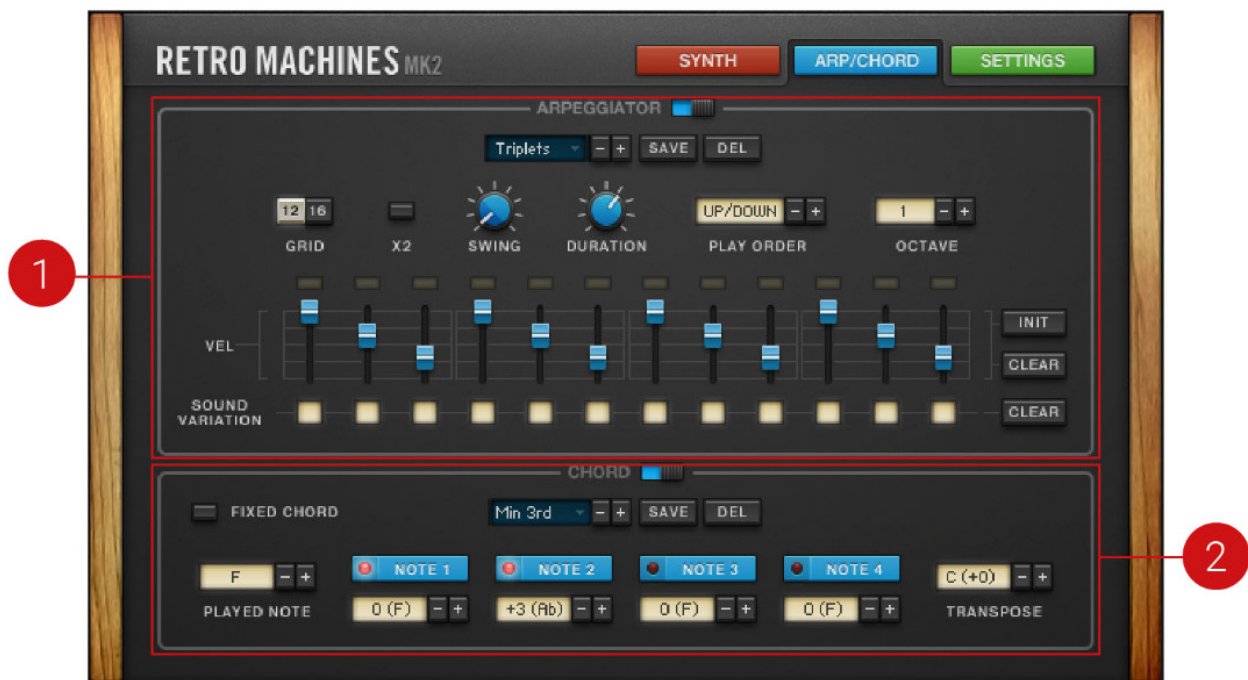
RETRO MACHINES MK2

SYNTH ARP/CHORD SETTINGS

ARPEGGIATOR

Triplets – + SAVE DEL

12 16 GRID

X2

SWING

DURATION

UP/DOWN – + PLAY ORDER

1 – + OCTAVE

VEL

INIT

CLEAR

SOUND VARIATION

CLEAR

1

CHORD

FIXED CHORD

Min 3rd – + SAVE DEL

F – + PLAYED NOTE

NOTE 1 0 (F) – +

NOTE 2 +3 (Ab) – +

NOTE 3 0 (F) – +

NOTE 4 0 (F) – +

C (+0) – + TRANSPOSE

2